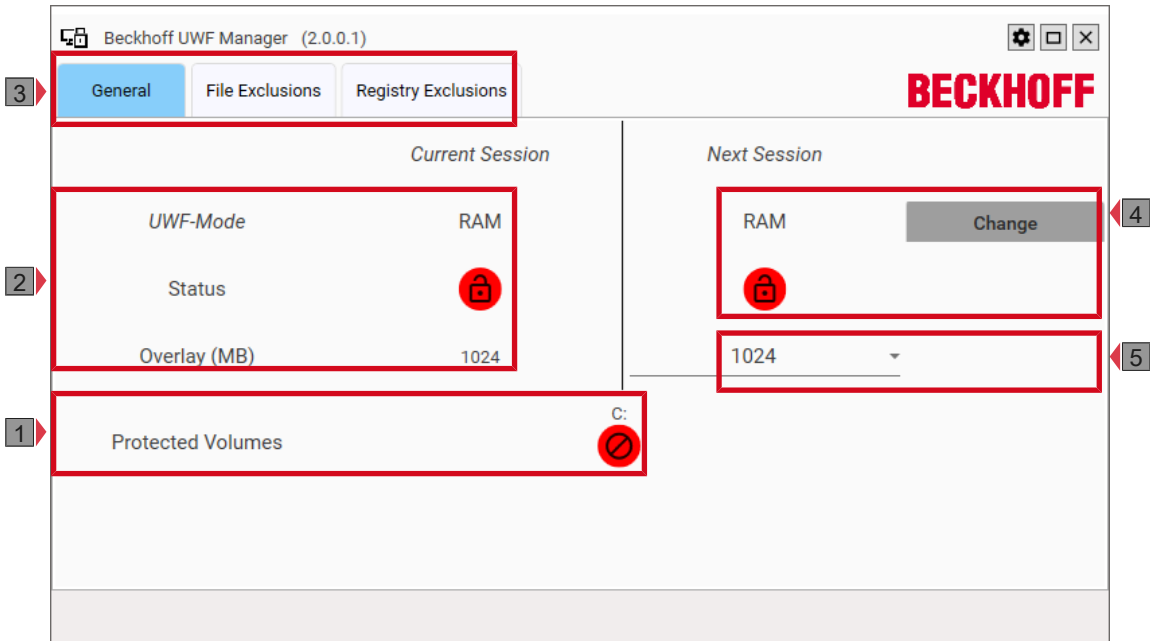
Beckhoff UWF Manager (2.0.0.1)

3

General

File Exclusions

Registry Exclusions

BECKHOFF

Current Session

Next Session

2

UWF-Mode

RAM

Status

Overlay (MB)

1024

RAM

Change

4

1024

5

1

Protected Volumes

C: